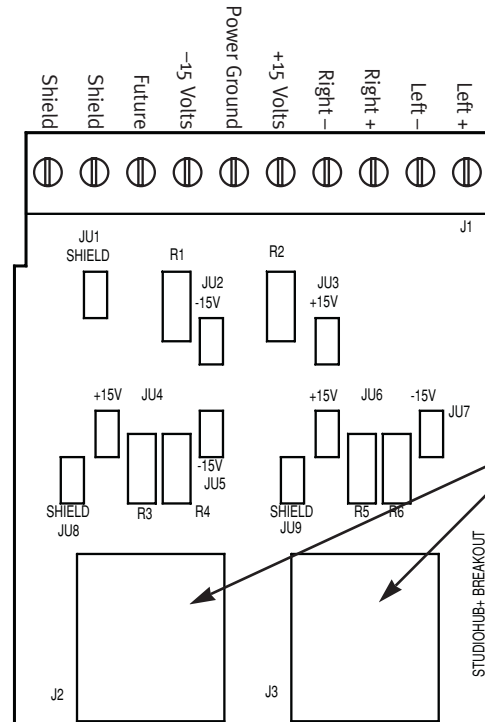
Shield
Shield
Future
–15 Volts
Power Ground
+15 Volts
Right –
Right +
Left –
Left +

J1

JU1
SHIELD

R1

JU2
-15V

R2

JU3
+15V

+15V
JU4

-15V
JU5

SHIELD
JU8

R3
R4

+15V
JU6
-15V
JU7

SHIELD
JU9

R5
R6

STUDIOHUB+ BREAKOUT

J2
J3